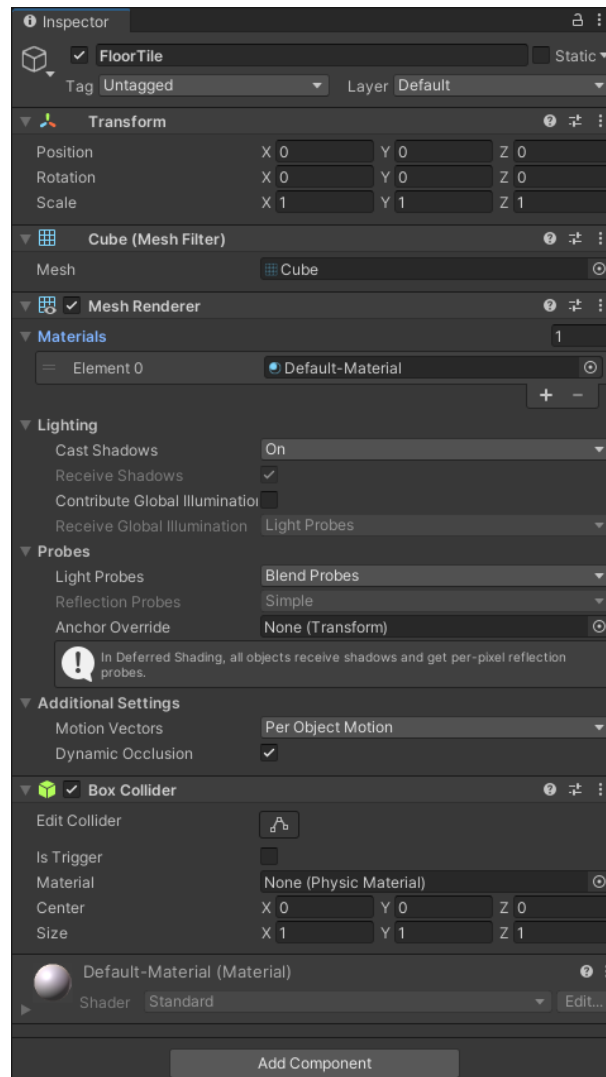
Inspector

FloorTile
Static
Tag Untagged
Layer Default

Transform
Position X 0 Y 0 Z 0
Rotation X 0 Y 0 Z 0
Scale X 1 Y 1 Z 1

Cube (Mesh Filter)
Mesh Cube

Mesh Renderer
Materials 1
Element 0 Default-Material
+ −

Lighting
Cast Shadows On
Receive Shadows
Contribute Global Illuminatio
Receive Global Illumination Light Probes

Probes
Light Probes Blend Probes
Reflection Probes Simple
Anchor Override None (Transform)
In Deferred Shading, all objects receive shadows and get per-pixel reflection probes.

Additional Settings
Motion Vectors Per Object Motion
Dynamic Occlusion

Box Collider
Edit Collider
Is Trigger
Material None (Physic Material)
Center X 0 Y 0 Z 0
Size X 1 Y 1 Z 1

Default-Material (Material)
Shader Standard Edit...

Add Component